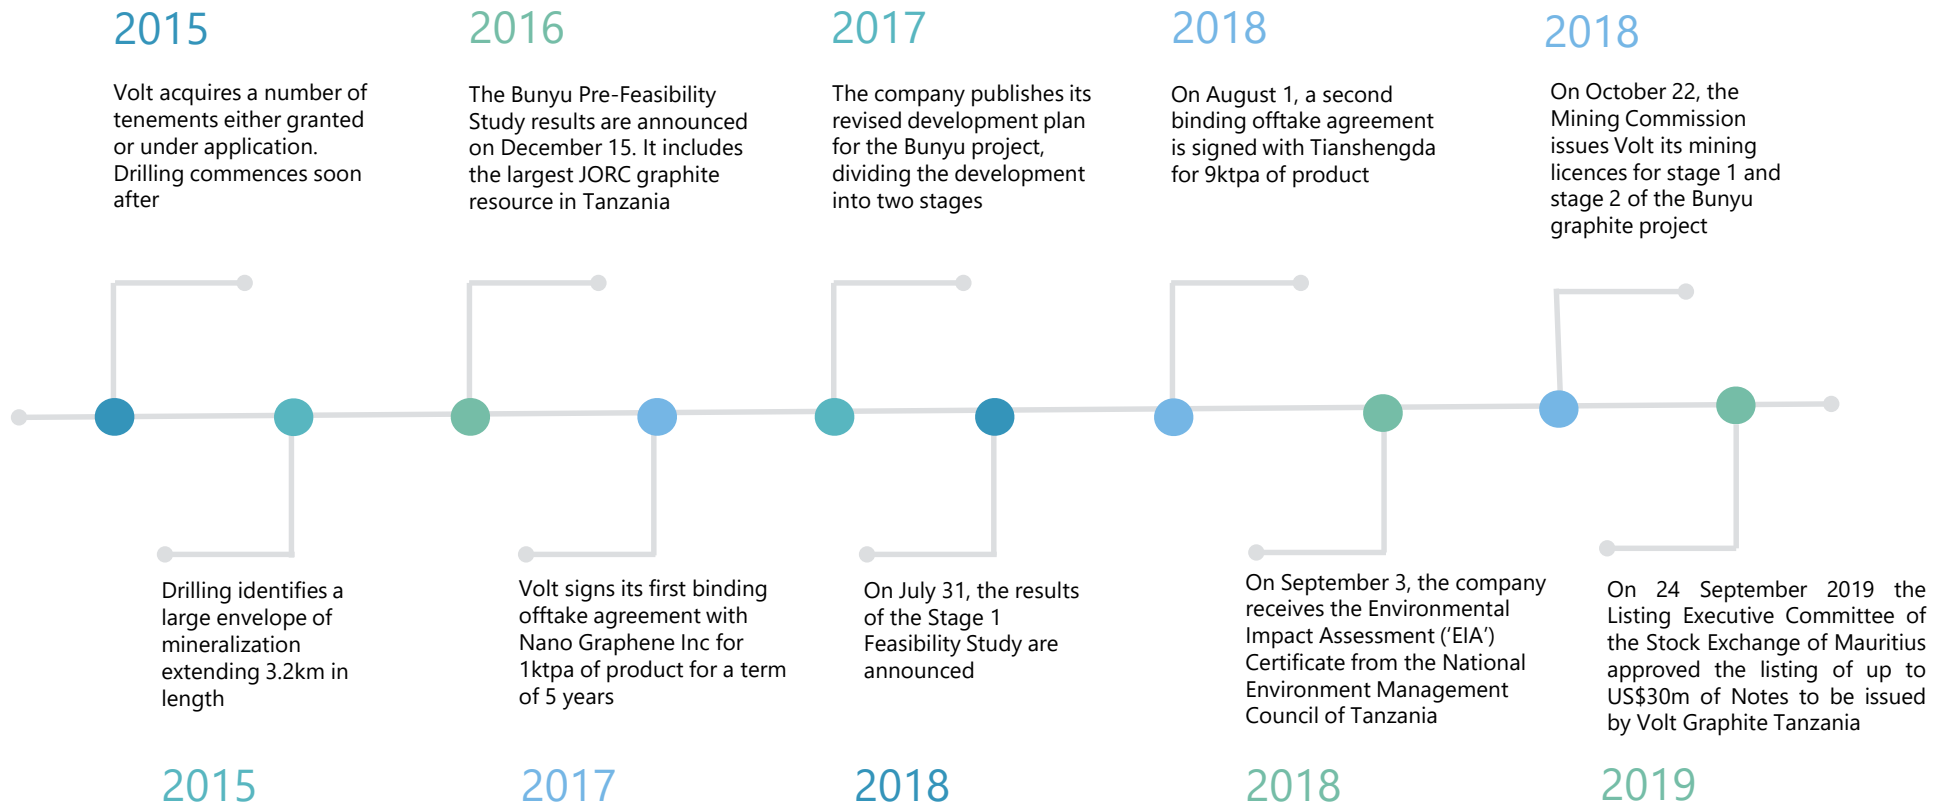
2015

Volt acquires a number of tenements either granted or under application. Drilling commences soon after

2016

The Bunyu Pre-Feasibility Study results are announced on December 15. It includes the largest JORC graphite resource in Tanzania

2017

The company publishes its revised development plan for the Bunyu project, dividing the development into two stages

2018

On August 1, a second binding offtake agreement is signed with Tianshengda for 9ktpa of product

2018

On October 22, the Mining Commission issues Volt its mining licences for stage 1 and stage 2 of the Bunyu graphite project

Drilling identifies a large envelope of mineralization extending 3.2km in length

2015

Volt signs its first binding offtake agreement with Nano Graphene Inc for 1ktpa of product for a term of 5 years

2017

On July 31, the results of the Stage 1 Feasibility Study are announced

2018

On September 3, the company receives the Environmental Impact Assessment ('EIA') Certificate from the National Environment Management Council of Tanzania

2018

On 24 September 2019 the Listing Executive Committee of the Stock Exchange of Mauritius approved the listing of up to US$30m of Notes to be issued by Volt Graphite Tanzania

2019